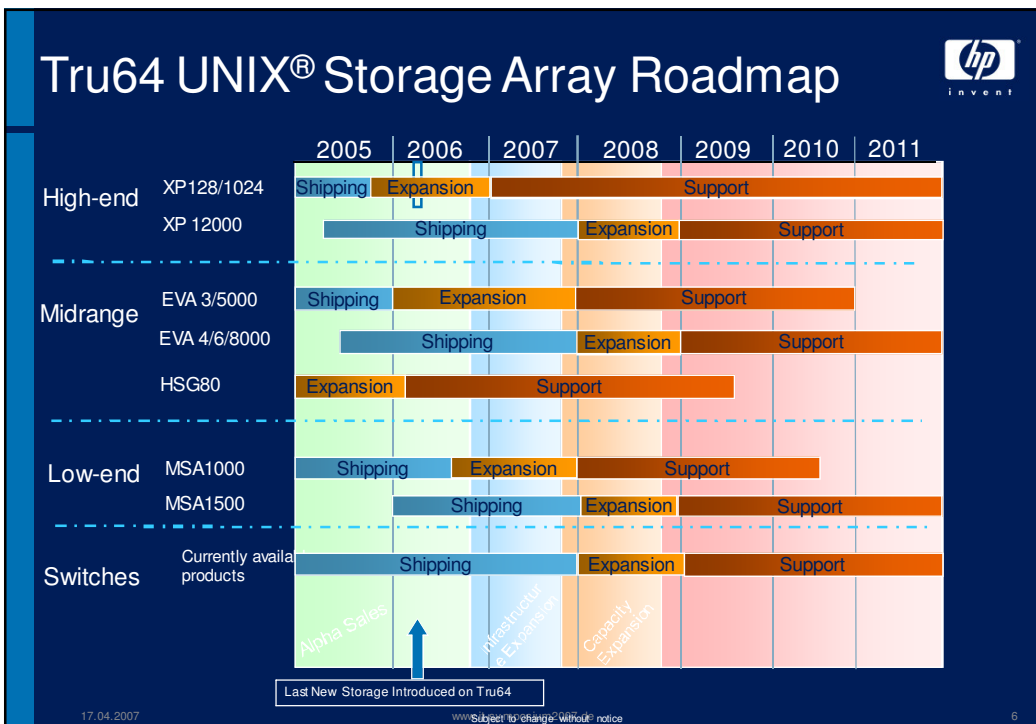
Tru64 UNIX® Storage Array Roadmap

hp
invent

| | | 2005 | 2006 | 2007 | 2008 | 2009 | 2010 | 2011 |
|---|---|---|---|---|---|---|---|---|
| High-end | XP128/1024 | Shipping | Expansion | | Support | | | |
| | XP 12000 | | Shipping | | Expansion | Support | | |
| Midrange | EVA 3/5000 | Shipping | Expansion | | Support | | | |
| | EVA 4/6/8000 | | Shipping | | Expansion | Support | | |
| | HSG80 | Expansion | Support | | | | | |
| Low-end | MSA1000 | Shipping | Expansion | | Support | | | |
| | MSA1500 | | Shipping | | Expansion | Support | | |
| Switches | Currently availa products | Shipping | | | Expansion | Support | | |

Alpha Sales

Infrastructure Expansion

Capacity Expansion

Last New Storage Introduced on Tru64

17.04.2007

www.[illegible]2007.de Subject to change without notice

6